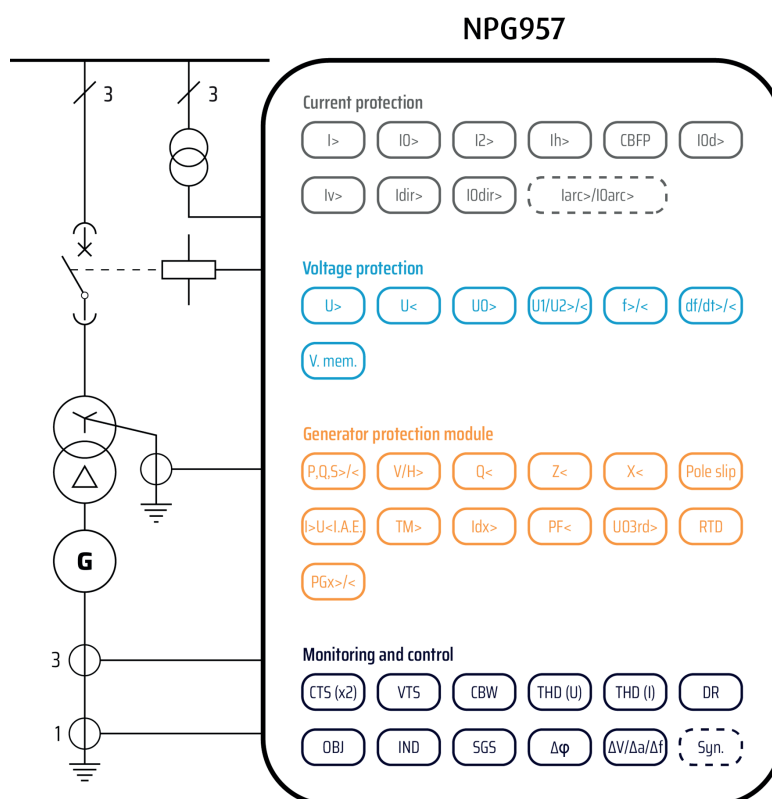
NPG957

3
3

Current protection
I>
I0>
I2>
Ih>
CBFP
I0d>
Iv>
Idir>
I0dir>
Iarc>/I0arc>

Voltage protection
U>
U<
U0>
U1/U2>/<
f>/<
df/dt>/<
V. mem.

Generator protection module
P,Q,S>/<
V/H>
Q<
Z<
X<
Pole slip
I>U<I.A.E.
TM>
Idx>
PF<
U03rd>
RTD
PGx>/<

G
3
1

Monitoring and control
CTS (x2)
VTS
CBW
THD (U)
THD (I)
DR
OBJ
IND
SGS
Δφ
ΔV/Δa/Δf
Syn.